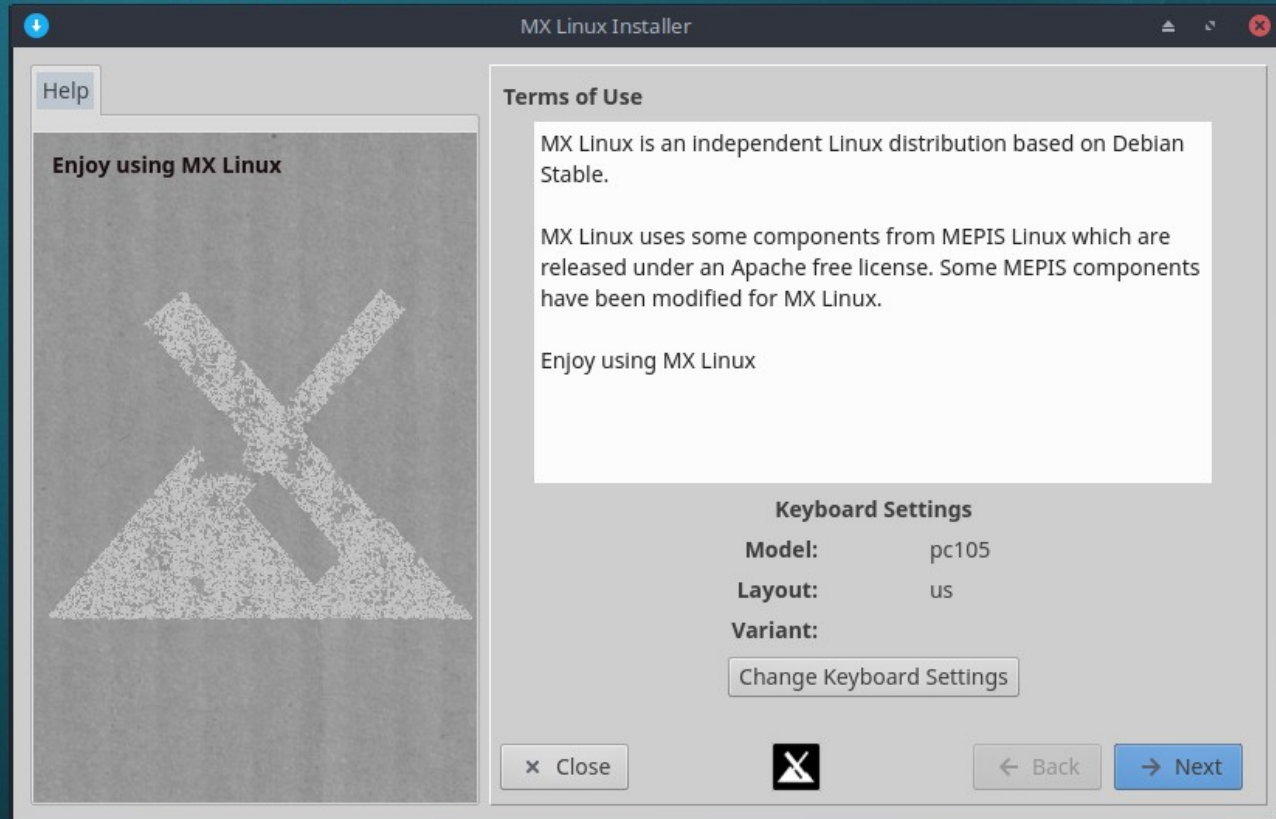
MX Linux Installer

Help

Enjoy using MX Linux

Terms of Use

MX Linux is an independent Linux distribution based on Debian Stable.

MX Linux uses some components from MEPIS Linux which are released under an Apache free license. Some MEPIS components have been modified for MX Linux.

Enjoy using MX Linux

Keyboard Settings

| | |
|---|---|
| Model: | pc105 |
| Layout: | us |
| Variant: | |

Change Keyboard Settings

× Close

← Back

→ Next